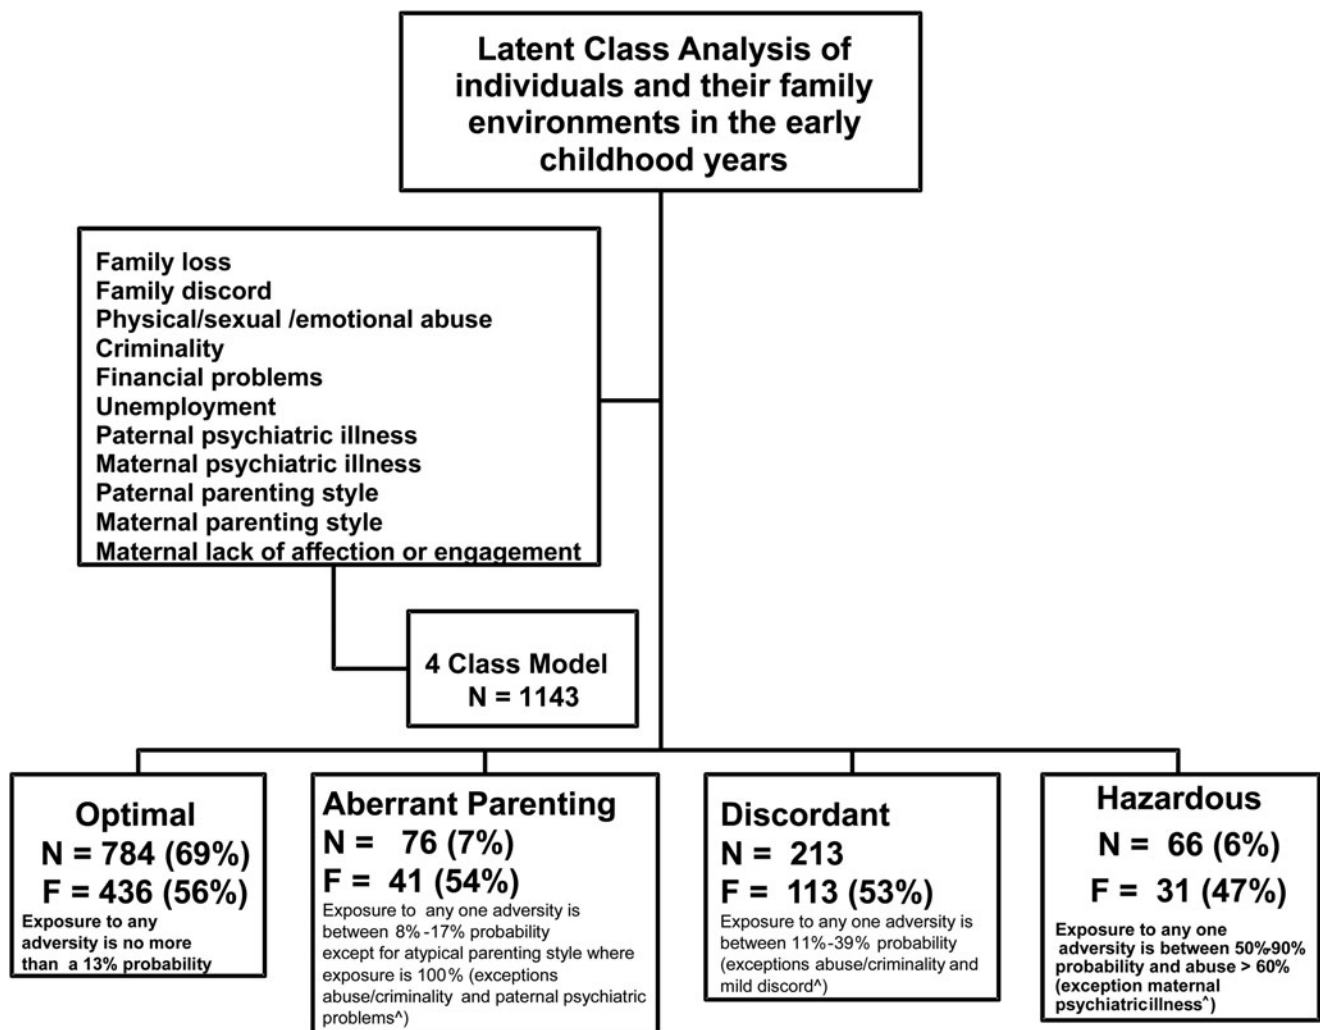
Latent Class Analysis of individuals and their family environments in the early childhood years

Family loss
Family discord
Physical/sexual /emotional abuse
Criminality
Financial problems
Unemployment
Paternal psychiatric illness
Maternal psychiatric illness
Paternal parenting style
Maternal parenting style
Maternal lack of affection or engagement

4 Class Model
N = 1143

Optimal
N = 784 (69%)
F = 436 (56%)
Exposure to any adversity is no more than a 13% probability

Aberrant Parenting
N = 76 (7%)
F = 41 (54%)
Exposure to any one adversity is between 8%-17% probability except for atypical parenting style where exposure is 100% (exceptions abuse/criminality and paternal psychiatric problems^)

Discordant
N = 213
F = 113 (53%)
Exposure to any one adversity is between 11%-39% probability (exceptions abuse/criminality and mild discord^)

Hazardous
N = 66 (6%)
F = 31 (47%)
Exposure to any one adversity is between 50%90% probability and abuse > 60% (exception maternal psychiatricillness^)